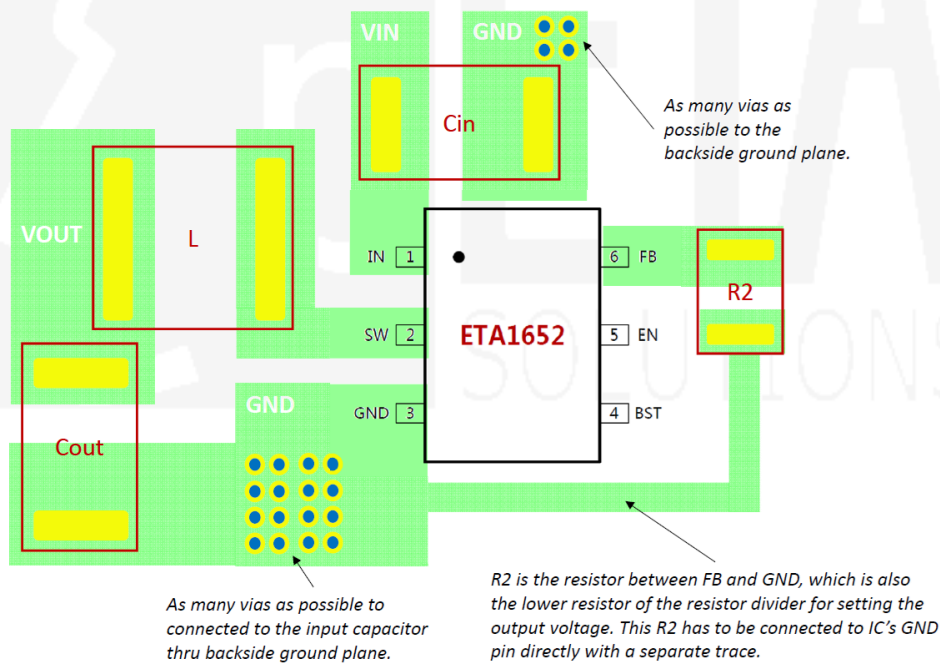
VIN

GND

As many vias as possible to the backside ground plane.

Cin

VOUT

L

IN 1

6 FB

R2

SW 2

ETA1652

5 EN

GND

GND 3

4 BST

Cout

As many vias as possible to connected to the input capacitor thru backside ground plane.

R2 is the resistor between FB and GND, which is also the lower resistor of the resistor divider for setting the output voltage. This R2 has to be connected to IC's GND pin directly with a separate trace.